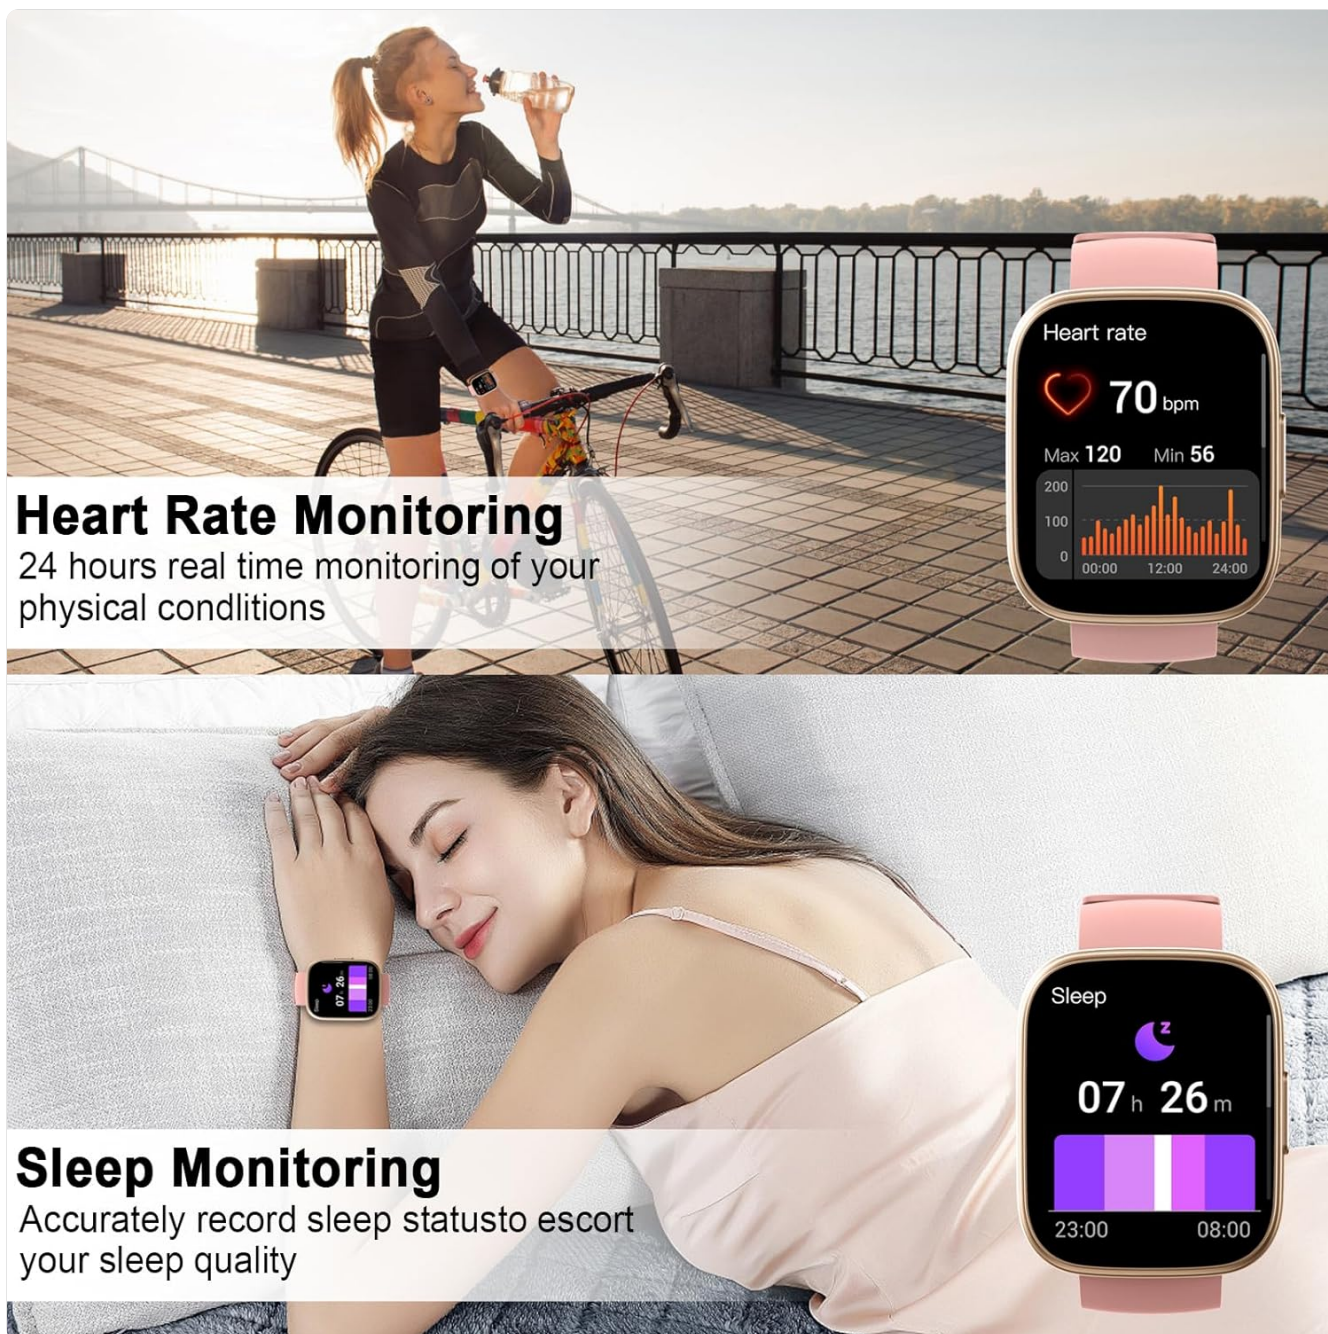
Heart rate

70 bpm

Max 120 Min 56

200
100
0
00:00 12:00 24:00

Heart Rate Monitoring
24 hours real time monitoring of your physical condlitions

Sleep

07 h 26 m

23:00 08:00

Sleep Monitoring
Accurately record sleep statusto escort your sleep quality